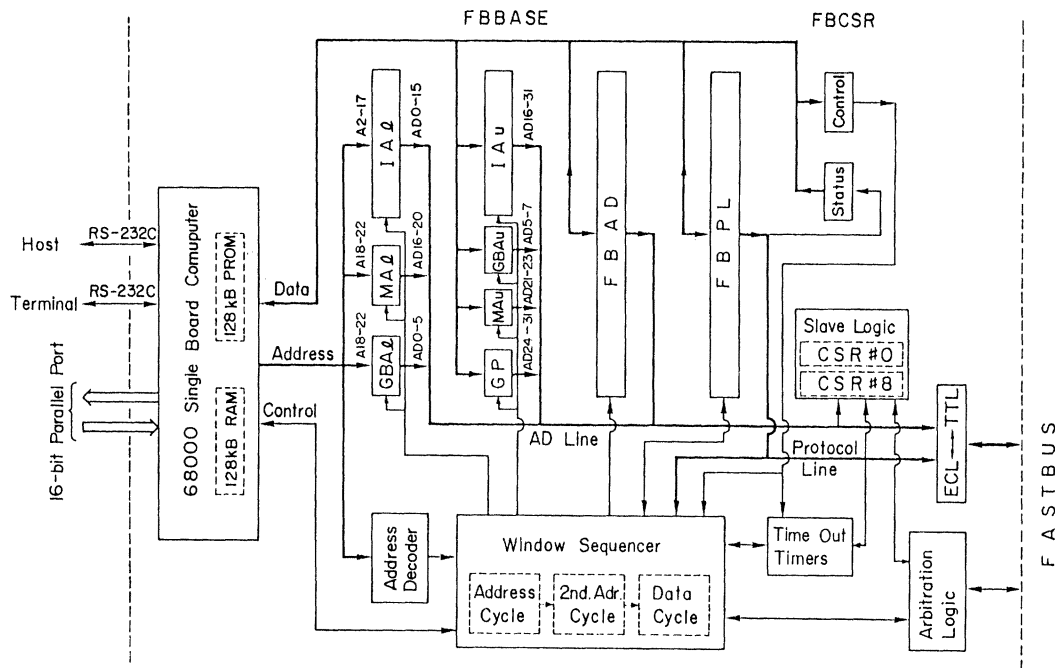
FBBASE

FBCSR

Host

RS-232C

Terminal

RS-232C

16-bit Parallel Port

68000 Single Board Comuputer

128kB PROM

128kB RAM

Data

Address

Control

A2-17

IA ℓ

AD0-15

A18-22

MA ℓ

AD16-20

A18-22

GBA ℓ

AD0-5

IA u

AD16-31

GBAu

AD5-7

MAu

AD21-23

GP

AD24-31

F B A D

F B P L

Control

Status

Slave Logic

CSR #0

CSR #8

ECL — TTL

AD Line

Protocol Line

Address Decoder

Window Sequencer

Address Cycle

2nd. Adr. Cycle

Data Cycle

Time Out Timers

Arbitration Logic

F A S T B U S